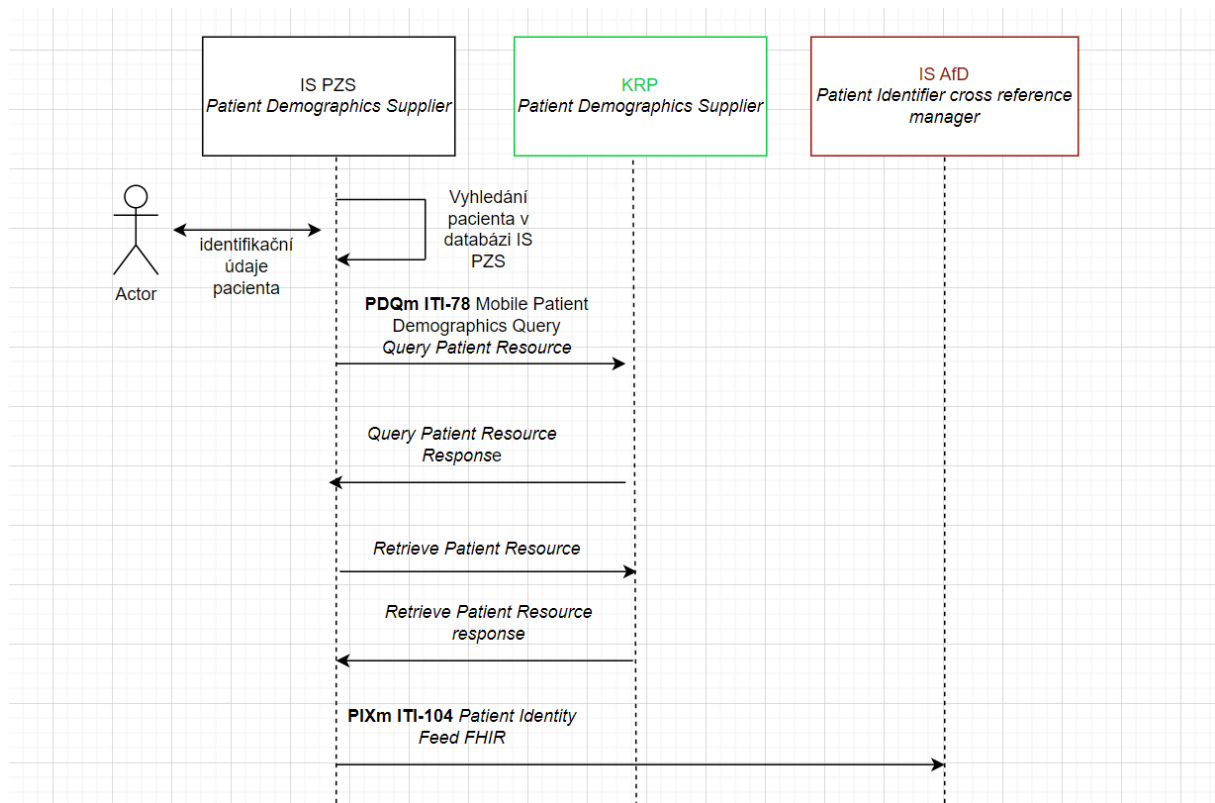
IS PZS
*Patient Demographics Supplier*

KRP
*Patient Demographics Supplier*

IS AfD
*Patient Identifier cross reference manager*

Actor

identifikační údaje pacienta

Vyhledání pacienta v databázi IS PZS

**PDQm ITI-78** Mobile Patient Demographics Query
*Query Patient Resource*

*Query Patient Resource Response*

*Retrieve Patient Resource*

*Retrieve Patient Resource response*

**PIXm ITI-104** *Patient Identity Feed FHIR*